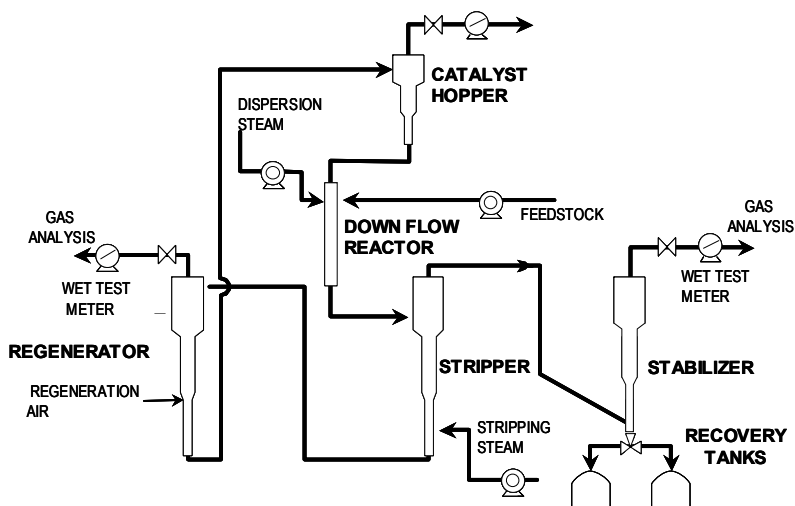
CATALYST HOPPER

DISPERSION STEAM

DOWN FLOW REACTOR

FEEDSTOCK

GAS ANALYSIS

WET TEST METER

GAS ANALYSIS

WET TEST METER

REGENERATOR

REGENERATION AIR

STRIPPER

STABILIZER

STRIPPING STEAM

RECOVERY TANKS